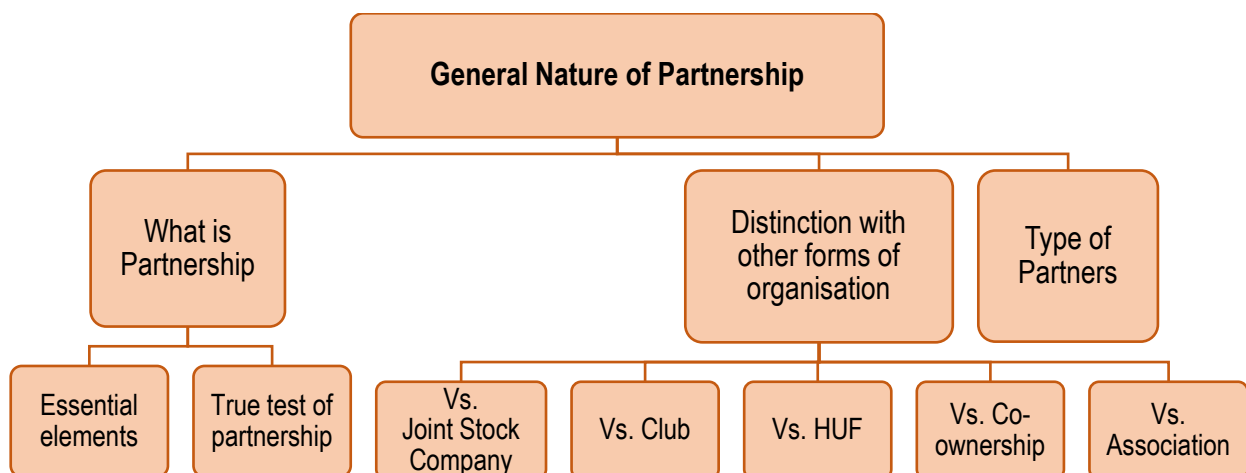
General Nature of Partnership

What is Partnership

Essential elements

True test of partnership

Distinction with other forms of organisation

Vs. Joint Stock Company

Vs. Club

Vs. HUF

Vs. Co-ownership

Vs. Association

Type of Partners